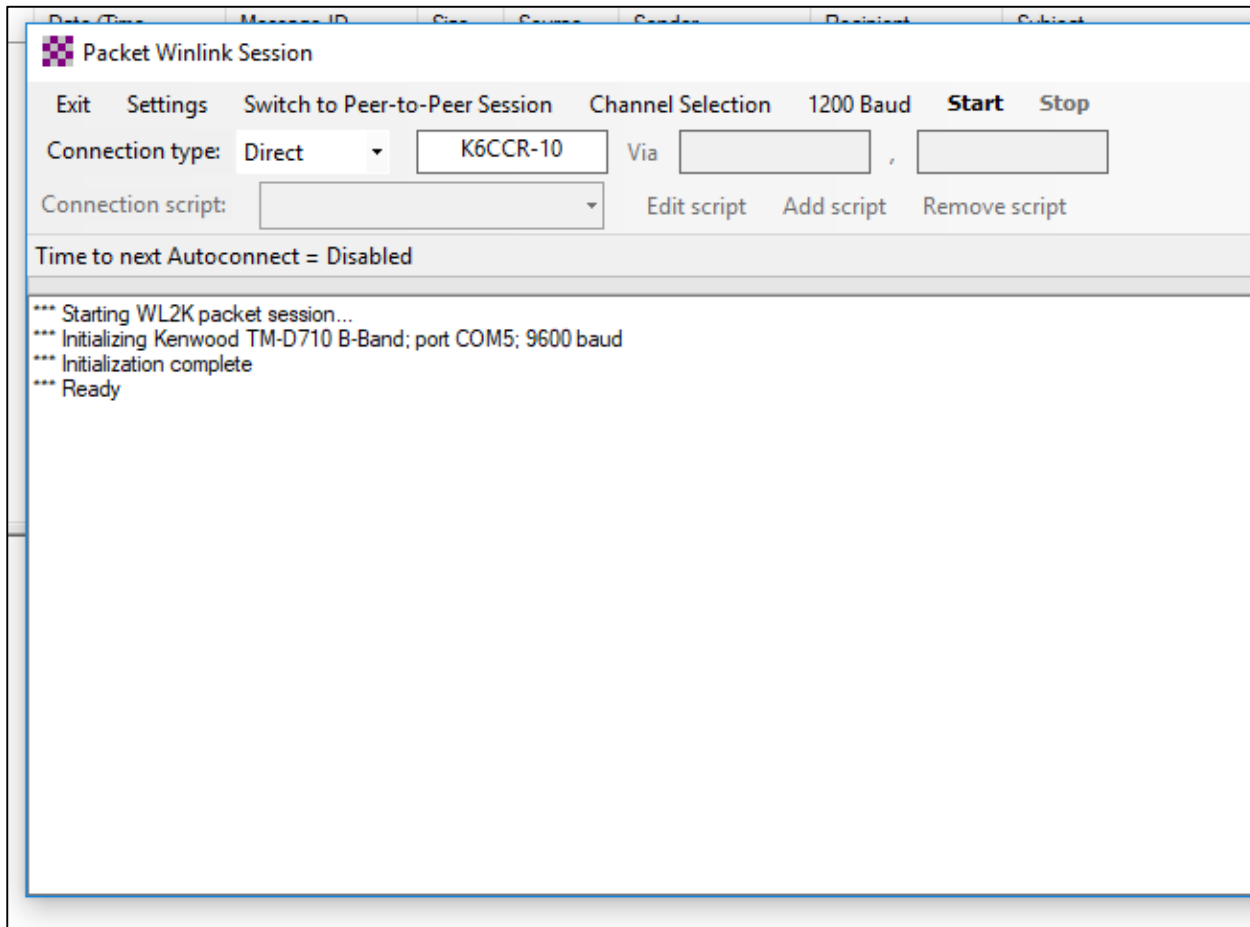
Packet Winlink Session

Exit Settings Switch to Peer-to-Peer Session Channel Selection 1200 Baud **Start** Stop

Connection type: Direct K6CCR-10 Via ,

Connection script: Edit script Add script Remove script

Time to next Autoconnect = Disabled

*** Starting WL2K packet session...
*** Initializing Kenwood TM-D710 B-Band; port COM5; 9600 baud
*** Initialization complete
*** Ready